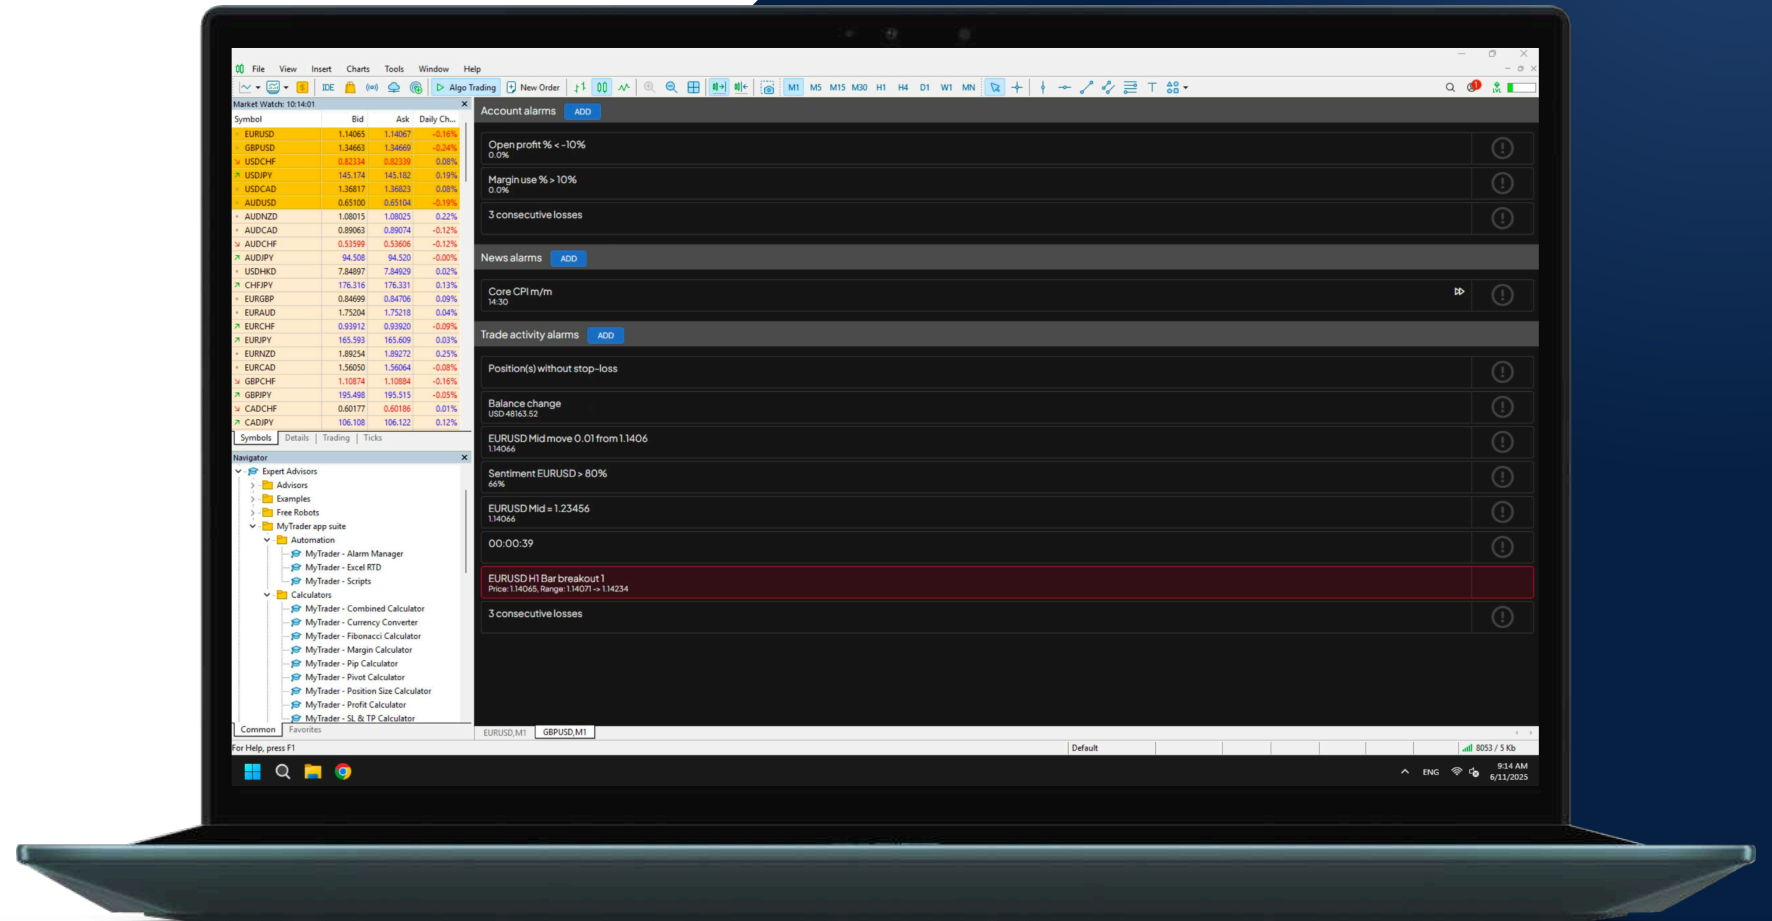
File View Insert Charts Tools Window Help

IDE Algo Trading New Order M1 M5 M15 M30 H1 H4 D1 W1 MN

Market Watch: 10:14:01

| Symbol | Bid | Ask | Daily Ch... |
|---|---|---|---|
| EURUSD | 1.14065 | 1.14067 | -0.16% |
| GBPUSD | 1.34663 | 1.34669 | -0.24% |
| USDCHF | 0.82334 | 0.82339 | 0.08% |
| USDJPY | 145.174 | 145.182 | 0.19% |
| USDCAD | 1.36817 | 1.36823 | 0.08% |
| AUDUSD | 0.65100 | 0.65104 | -0.19% |
| AUDNZD | 1.08015 | 1.08025 | 0.22% |
| AUDCAD | 0.89063 | 0.89074 | -0.12% |
| AUDCHF | 0.53599 | 0.53606 | -0.12% |
| AUDJPY | 94.508 | 94.520 | -0.00% |
| USDHKD | 7.84897 | 7.84929 | 0.02% |
| CHFJPY | 176.316 | 176.331 | 0.13% |
| EURGBP | 0.84699 | 0.84706 | 0.09% |
| EURAUD | 1.75204 | 1.75218 | 0.04% |
| EURCHF | 0.93912 | 0.93920 | -0.09% |
| EURJPY | 165.593 | 165.609 | 0.03% |
| EURNZD | 1.89254 | 1.89272 | 0.25% |
| EURCAD | 1.56050 | 1.56064 | -0.08% |
| GBPCHF | 1.10874 | 1.10884 | -0.16% |
| GBPJPY | 195.498 | 195.515 | -0.05% |
| CADCHF | 0.60177 | 0.60186 | 0.01% |
| CADJPY | 106.108 | 106.122 | 0.12% |

Symbols | Details | Trading | Ticks

Navigator
Expert Advisors
Advisors
Examples
Free Robots
MyTrader app suite
Automation
MyTrader - Alarm Manager
MyTrader - Excel RTD
MyTrader - Scripts
Calculators
MyTrader - Combined Calculator
MyTrader - Currency Converter
MyTrader - Fibonacci Calculator
MyTrader - Margin Calculator
MyTrader - Pip Calculator
MyTrader - Pivot Calculator
MyTrader - Position Size Calculator
MyTrader - Profit Calculator
MyTrader - SL & TP Calculator

Common Favorites

Account alarms ADD

Open profit % < -10%
0.0%

Margin use % > 10%
0.0%

3 consecutive losses

News alarms ADD

Core CPI m/m
14:30

Trade activity alarms ADD

Position(s) without stop-loss

Balance change
USD 48163.52

EURUSD Mid move 0.01 from 1.1406
1.14066

Sentiment EURUSD > 80%
66%

EURUSD Mid = 1.23456
1.14066

00:00:39

EURUSD H1 Bar breakout 1
Price: 1.14065, Range: 1.14071 -> 1.14234

3 consecutive losses

EURUSD,M1 GBPUSD,M1

For Help, press F1 Default 8053 / 5 Kb

ENG 9:14 AM 6/11/2025